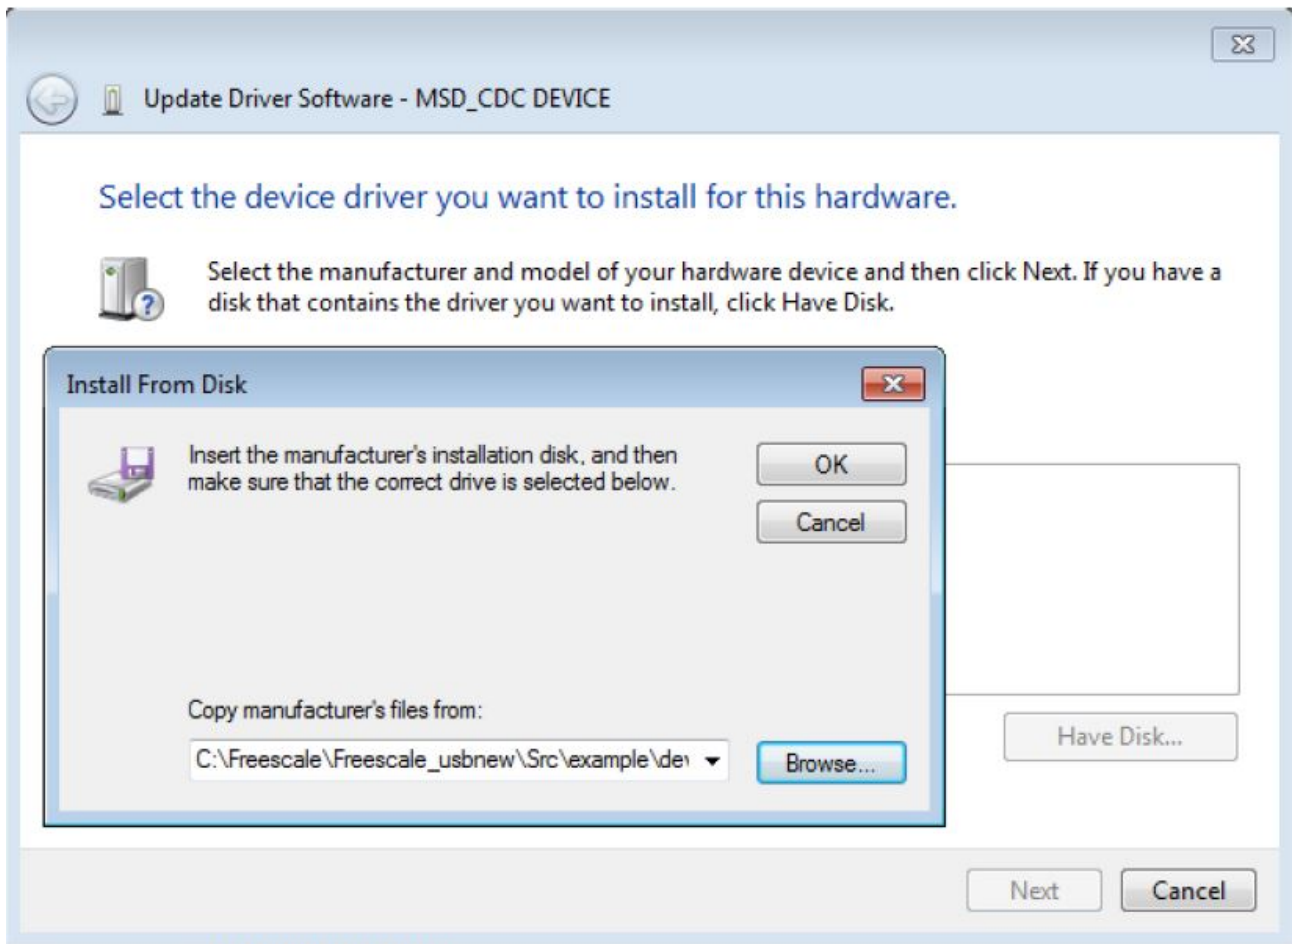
Update Driver Software - MSD_CDC DEVICE

Select the device driver you want to install for this hardware.

Select the manufacturer and model of your hardware device and then click Next. If you have a disk that contains the driver you want to install, click Have Disk.

Install From Disk

Insert the manufacturer's installation disk, and then make sure that the correct drive is selected below.

OK

Cancel

Copy manufacturer's files from:

C:\Freescale\Freescale_usbnew\Src\example\de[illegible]

Browse...

Have Disk...

Next

Cancel